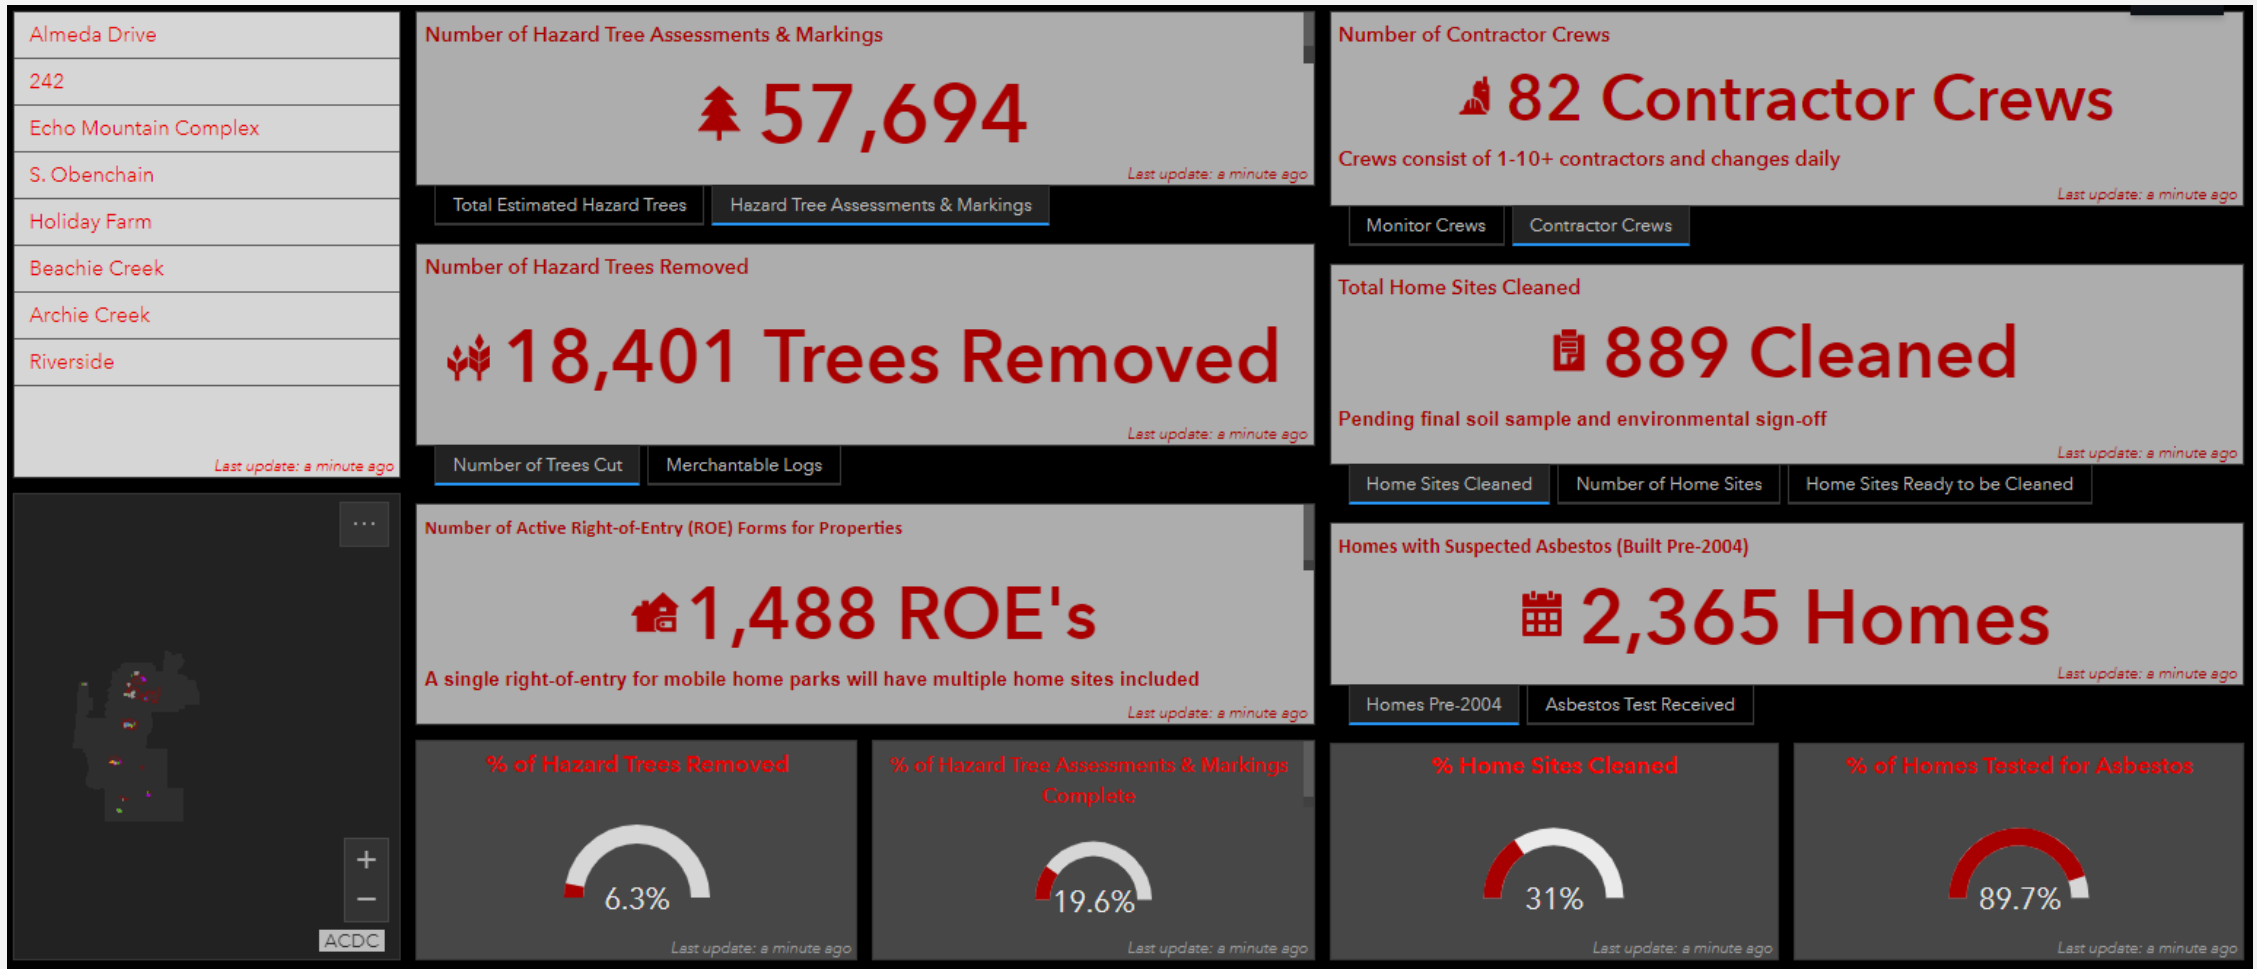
Almeda Drive
242
Echo Mountain Complex
S. Obenchain
Holiday Farm
Beachie Creek
Archie Creek
Riverside

Last update: a minute ago

Number of Hazard Tree Assessments & Markings

57,694

Last update: a minute ago

Total Estimated Hazard Trees | Hazard Tree Assessments & Markings

Number of Hazard Trees Removed

18,401 Trees Removed

Last update: a minute ago

Number of Trees Cut | Merchantable Logs

Number of Active Right-of-Entry (ROE) Forms for Properties

1,488 ROE's

A single right-of-entry for mobile home parks will have multiple home sites included

Last update: a minute ago

Number of Contractor Crews

82 Contractor Crews

Crews consist of 1-10+ contractors and changes daily

Last update: a minute ago

Monitor Crews | Contractor Crews

Total Home Sites Cleaned

889 Cleaned

Pending final soil sample and environmental sign-off

Last update: a minute ago

Home Sites Cleaned | Number of Home Sites | Home Sites Ready to be Cleaned

Homes with Suspected Asbestos (Built Pre-2004)

2,365 Homes

Last update: a minute ago

Homes Pre-2004 | Asbestos Test Received

...
+
−
ACDC

% of Hazard Trees Removed
6.3%
Last update: a minute ago

% of Hazard Tree Assessments & Markings Complete
19.6%
Last update: a minute ago

% Home Sites Cleaned
31%
Last update: a minute ago

% of Homes Tested for Asbestos
89.7%
Last update: a minute ago